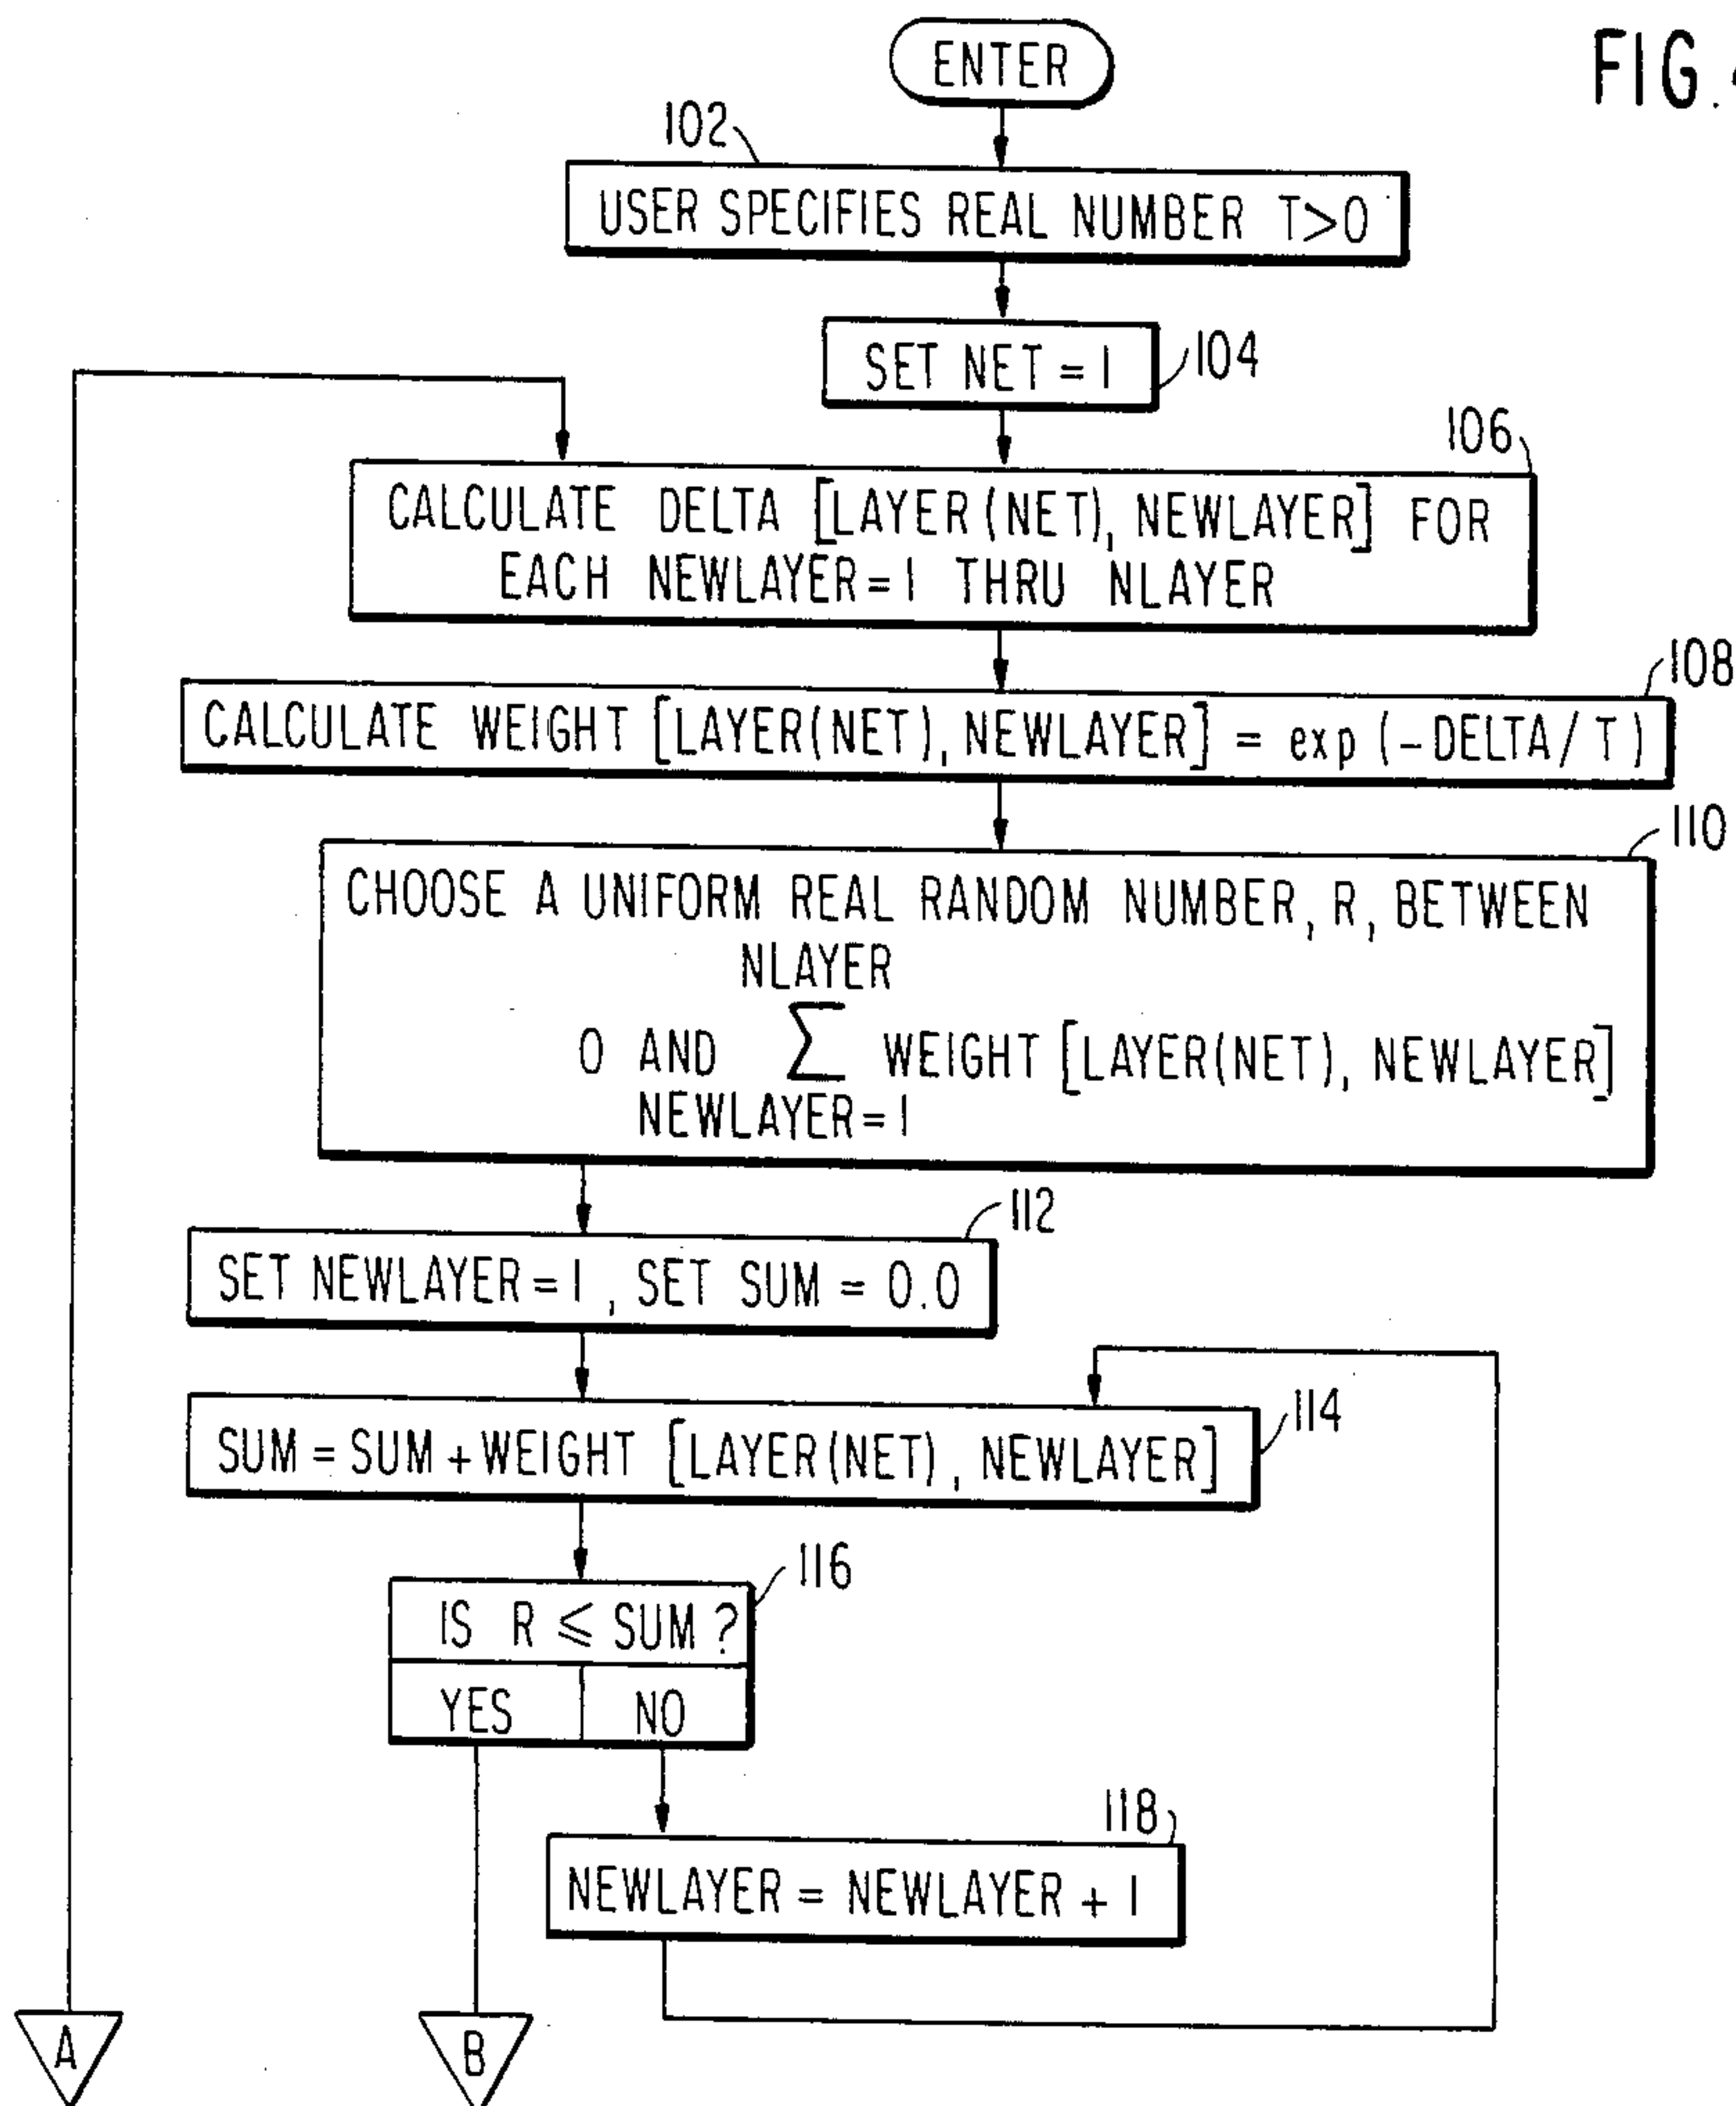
FIG.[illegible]

ENTER

102

USER SPECIFIES REAL NUMBER $T>0$

SET NET = 1

104

106

CALCULATE DELTA [LAYER(NET), NEWLAYER] FOR EACH NEWLAYER = 1 THRU NLAYER

108

CALCULATE WEIGHT [LAYER(NET), NEWLAYER] = exp (-DELTA/T)

110

CHOOSE A UNIFORM REAL RANDOM NUMBER, R, BETWEEN 0 AND $\sum_{NEWLAYER=1}^{NLAYER}$ WEIGHT [LAYER(NET), NEWLAYER]

112

SET NEWLAYER = 1, SET SUM = 0.0

SUM = SUM + WEIGHT [LAYER(NET), NEWLAYER]

114

116

IS $R \leq SUM$?

YES

NO

118

NEWLAYER = NEWLAYER + 1

A

B